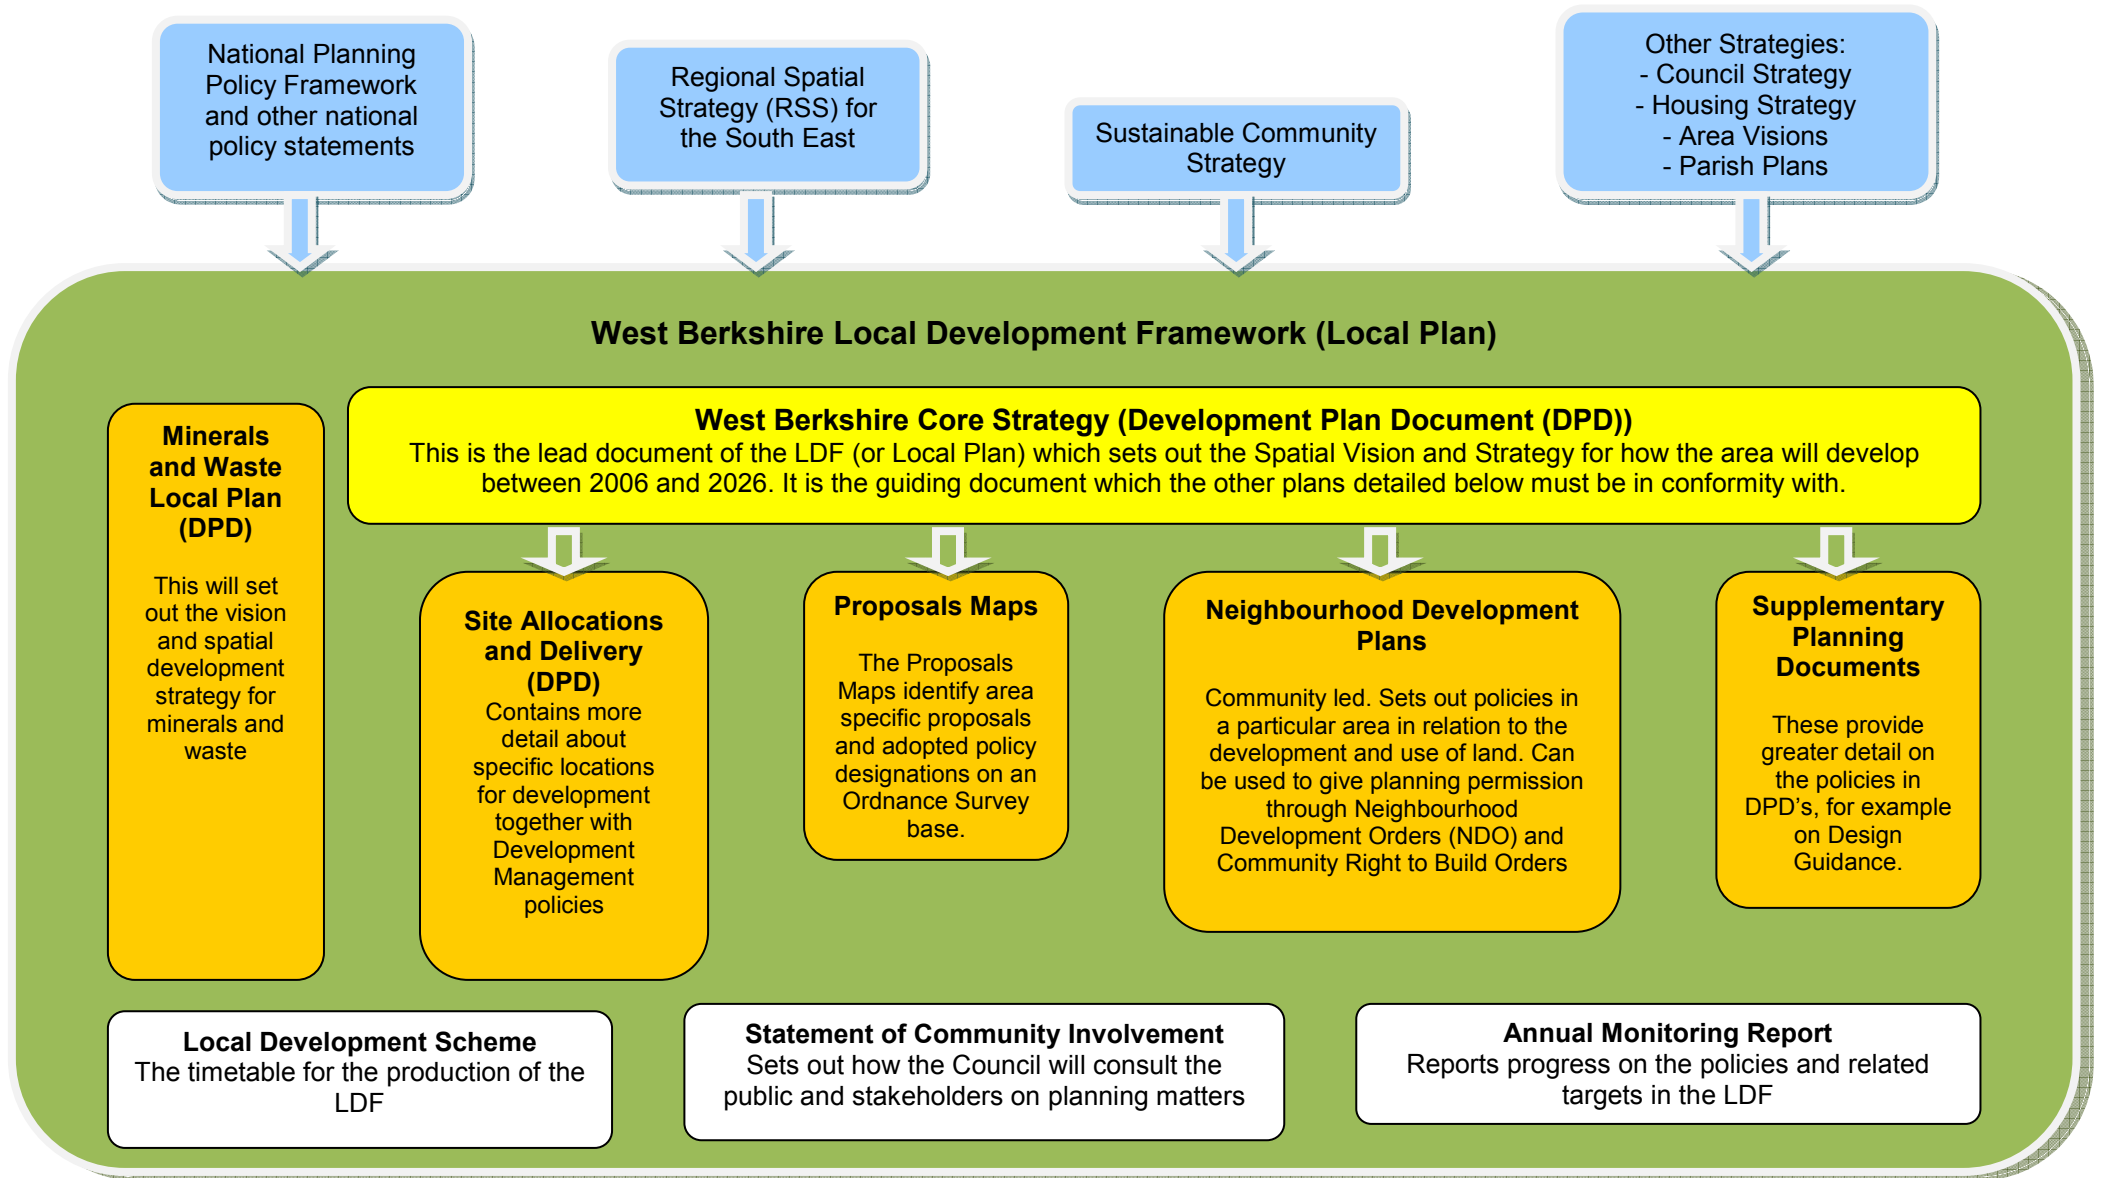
National Planning Policy Framework and other national policy statements

Regional Spatial Strategy (RSS) for the South East

Sustainable Community Strategy

Other Strategies:
- Council Strategy
- Housing Strategy
- Area Visions
- Parish Plans

West Berkshire Local Development Framework (Local Plan)

Minerals and Waste Local Plan (DPD)

This will set out the vision and spatial development strategy for minerals and waste

West Berkshire Core Strategy (Development Plan Document (DPD))
This is the lead document of the LDF (or Local Plan) which sets out the Spatial Vision and Strategy for how the area will develop between 2006 and 2026. It is the guiding document which the other plans detailed below must be in conformity with.

Site Allocations and Delivery (DPD)
Contains more detail about specific locations for development together with Development Management policies

Proposals Maps

The Proposals Maps identify area specific proposals and adopted policy designations on an Ordnance Survey base.

Neighbourhood Development Plans

Community led. Sets out policies in a particular area in relation to the development and use of land. Can be used to give planning permission through Neighbourhood Development Orders (NDO) and Community Right to Build Orders

Supplementary Planning Documents

These provide greater detail on the policies in DPD's, for example on Design Guidance.

Local Development Scheme
The timetable for the production of the LDF

Statement of Community Involvement
Sets out how the Council will consult the public and stakeholders on planning matters

Annual Monitoring Report
Reports progress on the policies and related targets in the LDF